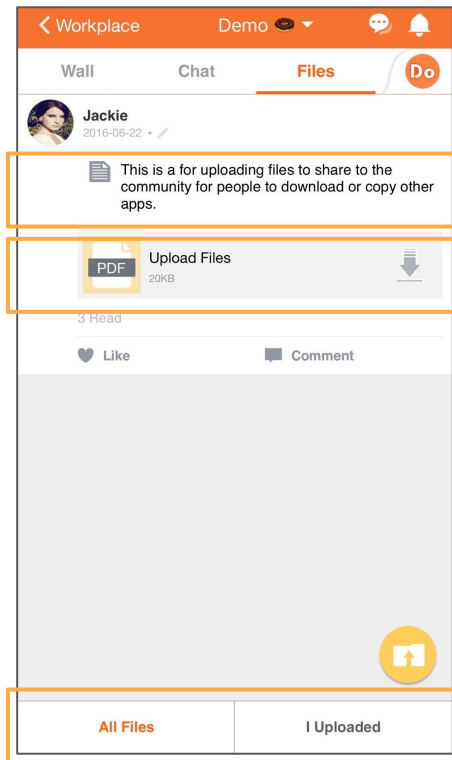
Workplace
Demo

Wall
Chat
Files
Do

Jackie
2016-06-22 •

This is a for uploading files to share to the community for people to download or copy other apps.

PDF
Upload Files
20KB

3 Read

Like
Comment

All Files
I Uploaded